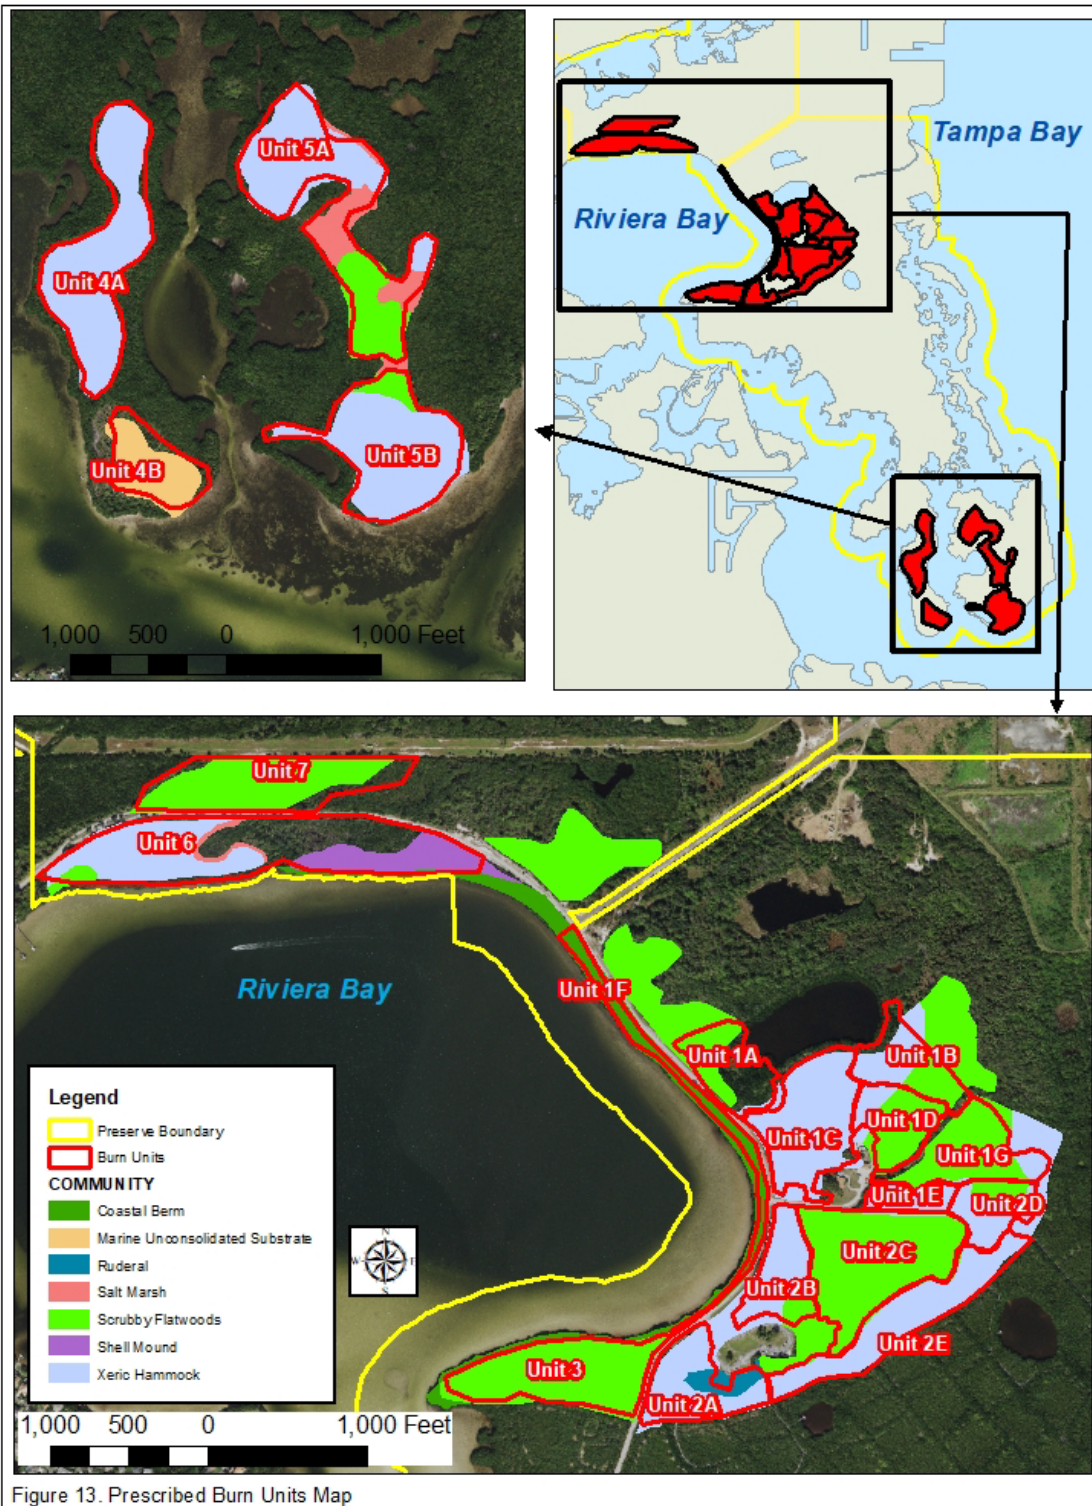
Unit 5A

Unit 4A

Unit 4B

Unit 5B

1,000 500 0 1,000 Feet

Tampa Bay

Riviera Bay

Unit 7

Unit 6

Riviera Bay

Unit 1F

Unit 1A

Unit 1B

Unit 1D

Unit 1C

Unit 1G

Unit 1E

Unit 2D

Unit 2C

Unit 2B

Unit 2E

Unit 3

Unit 2A

Legend
Preserve Boundary
Burn Units
COMMUNITY
Coastal Berm
Marine Unconsolidated Substrate
Ruderal
Salt Marsh
Scrubby Flatwoods
Shell Mound
Xeric Hammock

N
W
E
S

1,000 500 0 1,000 Feet

Figure 13. Prescribed Burn Units Map